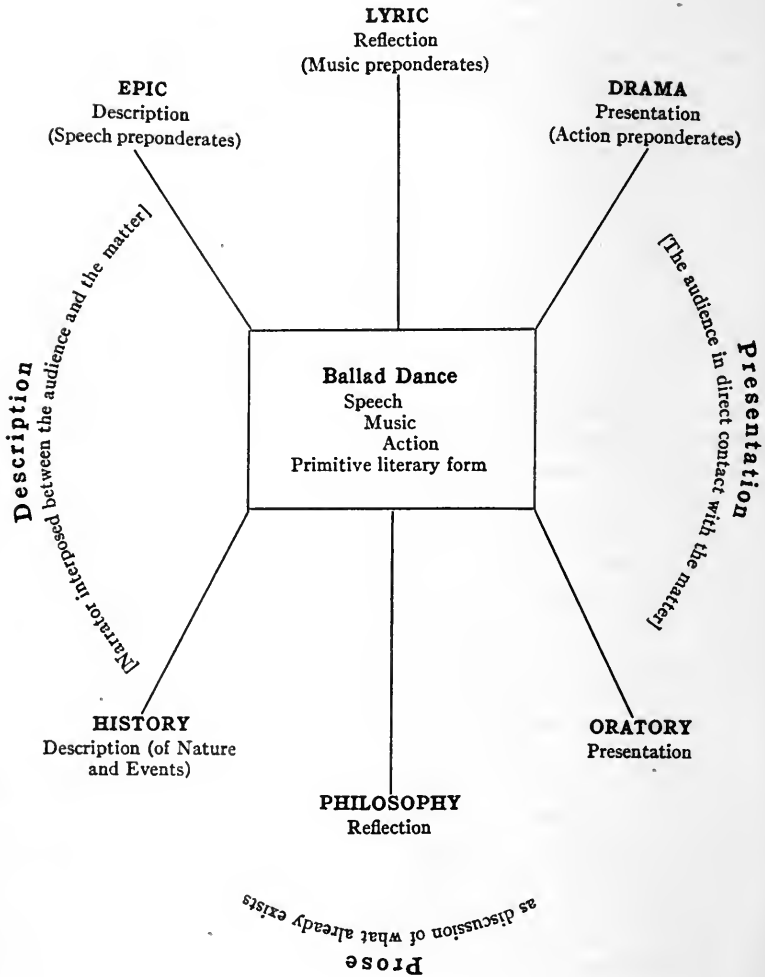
LYRIC
Reflection
(Music preponderates)

EPIC
Description
(Speech preponderates)

DRAMA
Presentation
(Action preponderates)

Description
[Narrator interposed between the audience and the matter]

Ballad Dance
Speech
Music
Action
Primitive literary form

Presentation
[The audience in direct contact with the matter]

HISTORY
Description (of Nature and Events)

ORATORY
Presentation

PHILOSOPHY
Reflection

as discussion of what already exists
Prose